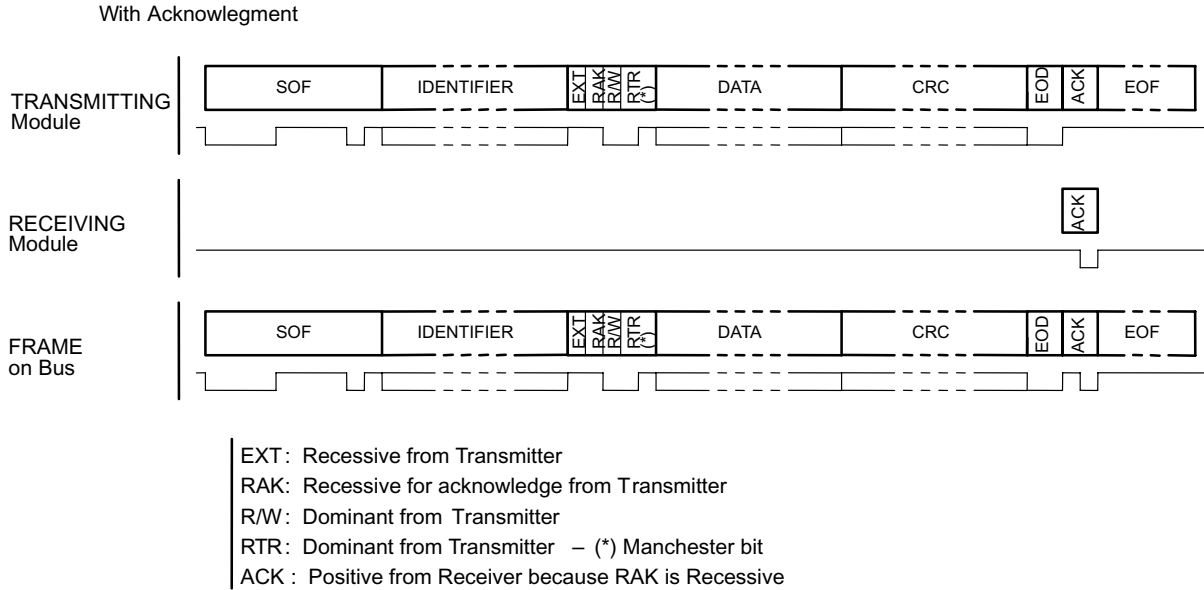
With Acknowlegment

TRANSMITTING Module

SOF

IDENTIFIER

EXT
RAK
R/W
RTR
(*)

DATA

CRC

EOD

ACK

EOF

RECEIVING Module

ACK

FRAME on Bus

SOF

IDENTIFIER

EXT
RAK
R/W
RTR
(*)

DATA

CRC

EOD

ACK

EOF

EXT: Recessive from Transmitter
RAK: Recessive for acknowledge from Transmitter
R/W: Dominant from Transmitter
RTR: Dominant from Transmitter – (*) Manchester bit
ACK : Positive from Receiver because RAK is Recessive